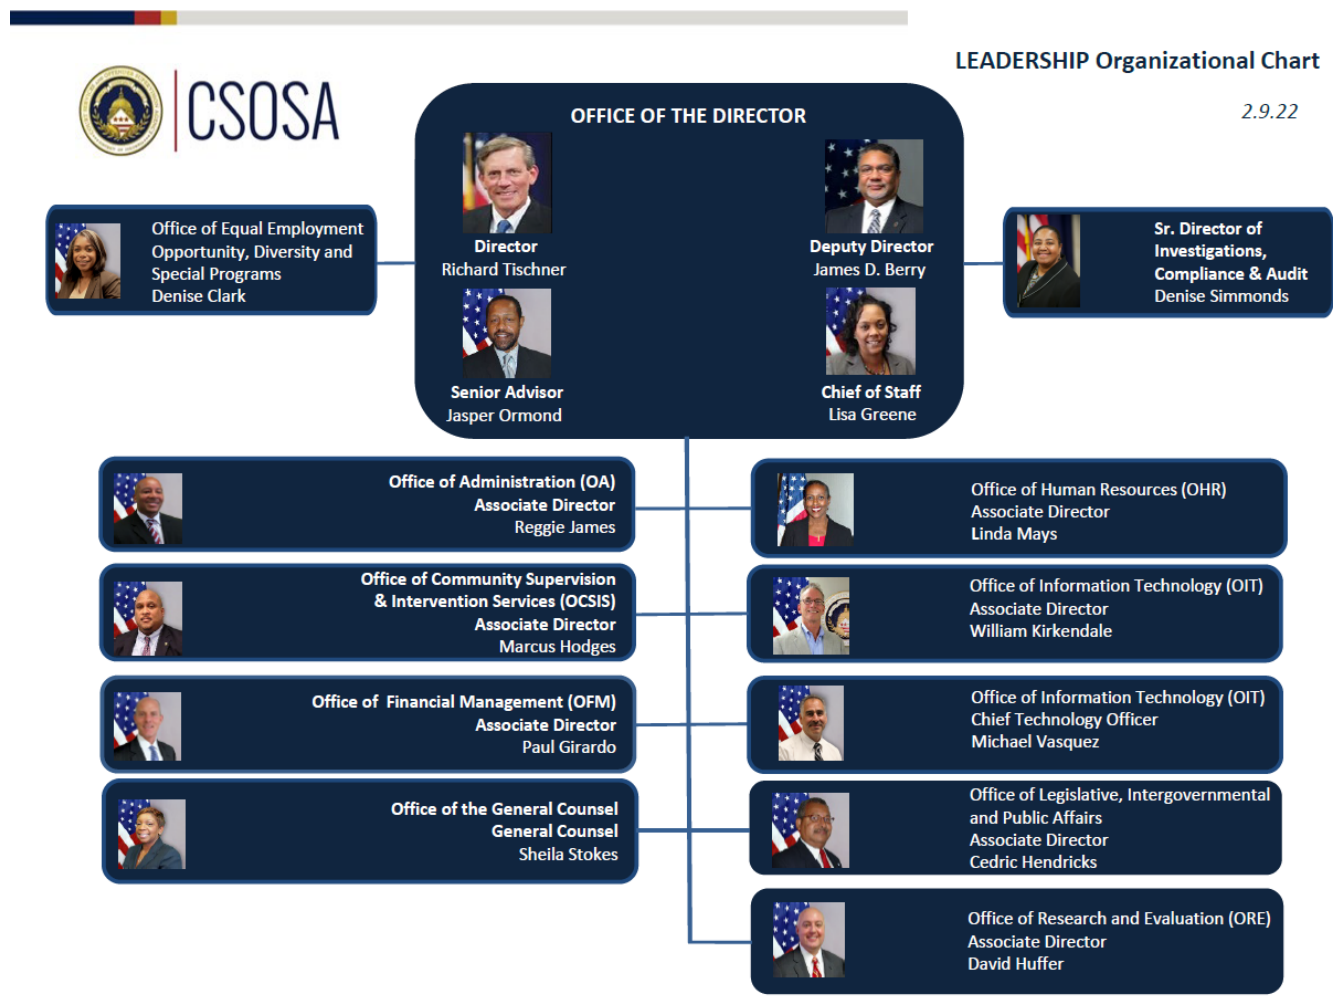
CSOSA

LEADERSHIP Organizational Chart

2.9.22

OFFICE OF THE DIRECTOR

Director
Richard Tischner

Deputy Director
James D. Berry

Senior Advisor
Jasper Ormond

Chief of Staff
Lisa Greene

Office of Equal Employment Opportunity, Diversity and Special Programs
Denise Clark

Sr. Director of Investigations, Compliance & Audit
Denise Simmonds

Office of Administration (OA)
Associate Director
Reggie James

Office of Community Supervision & Intervention Services (OCSIS)
Associate Director
Marcus Hodges

Office of Financial Management (OFM)
Associate Director
Paul Girardo

Office of the General Counsel
General Counsel
Sheila Stokes

Office of Human Resources (OHR)
Associate Director
Linda Mays

Office of Information Technology (OIT)
Associate Director
William Kirkendale

Office of Information Technology (OIT)
Chief Technology Officer
Michael Vasquez

Office of Legislative, Intergovernmental and Public Affairs
Associate Director
Cedric Hendricks

Office of Research and Evaluation (ORE)
Associate Director
David Huffer